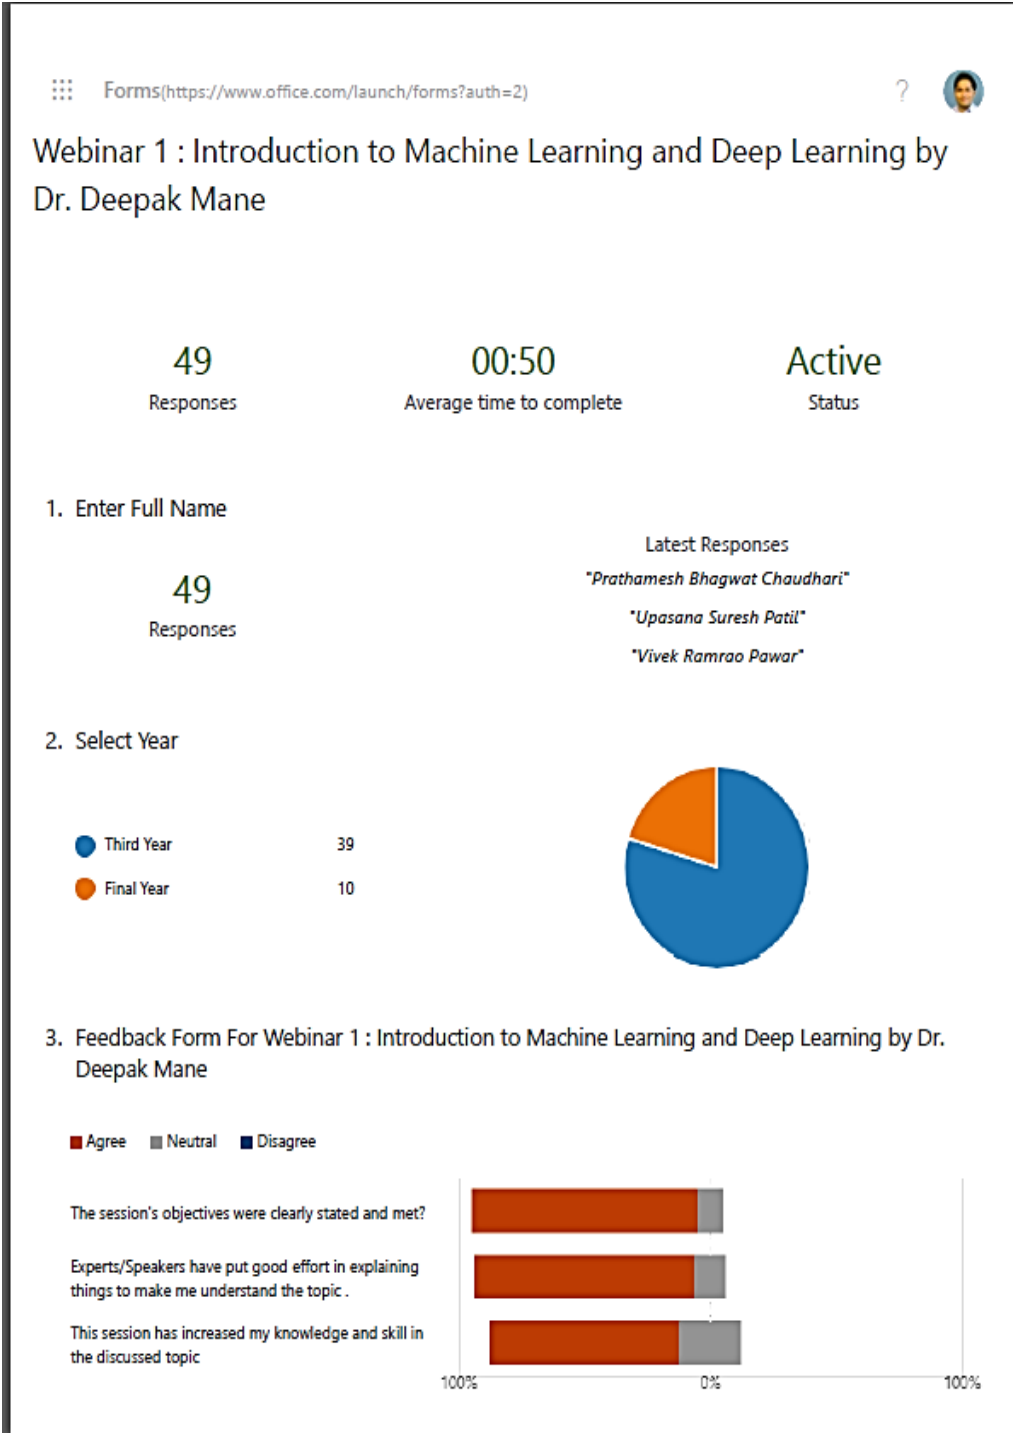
Forms(https://www.office.com/launch/forms?auth=2)

?

Webinar 1 : Introduction to Machine Learning and Deep Learning by Dr. Deepak Mane

49
Responses

00:50
Average time to complete

Active
Status

1. Enter Full Name

49
Responses

Latest Responses
"Prathamesh Bhagwat Chaudhari"
"Upasana Suresh Patil"
"Vivek Ramrao Pawar"

2. Select Year

Third Year 39
Final Year 10

3. Feedback Form For Webinar 1 : Introduction to Machine Learning and Deep Learning by Dr. Deepak Mane

Agree Neutral Disagree

The session's objectives were clearly stated and met?

Experts/Speakers have put good effort in explaining things to make me understand the topic .

This session has increased my knowledge and skill in the discussed topic

100% 0% 100%